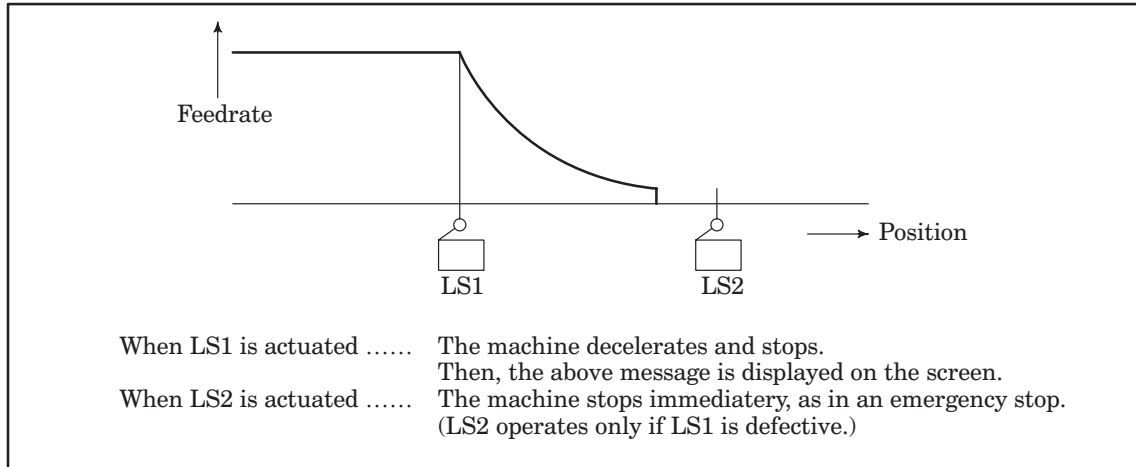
Feedrate

Position

LS1

LS2

When LS1 is actuated ...... The machine decelerates and stops.
Then, the above message is displayed on the screen.

When LS2 is actuated ...... The machine stops immediatery, as in an emergency stop.
(LS2 operates only if LS1 is defective.)